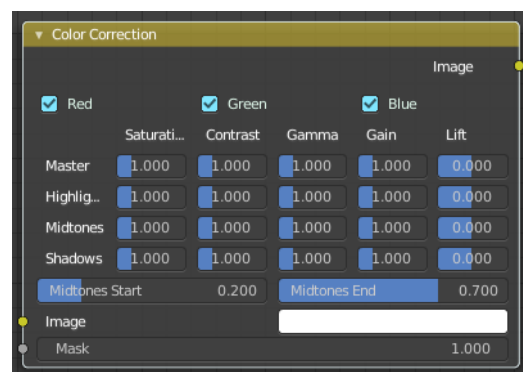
▼ Color Correction

Image

Red Green Blue

| | Saturati... | Contrast | Gamma | Gain | Lift |
|---|---|---|---|---|---|
| Master | 1.000 | 1.000 | 1.000 | 1.000 | 0.000 |
| Highlig... | 1.000 | 1.000 | 1.000 | 1.000 | 0.000 |
| Midtones | 1.000 | 1.000 | 1.000 | 1.000 | 0.000 |
| Shadows | 1.000 | 1.000 | 1.000 | 1.000 | 0.000 |

Midtones Start 0.200
Midtones End 0.700

Image

Mask 1.000